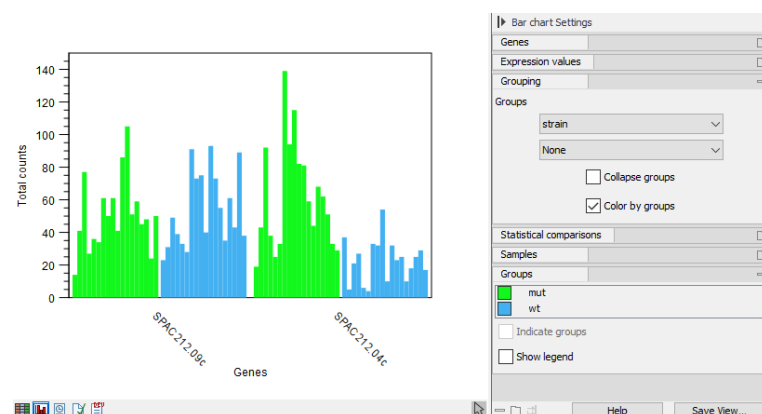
140
120
100
80
60
40
20
0
Total counts
SPAC212.09c
SPAC212.04c
Genes

Bar chart Settings
Genes
Expression values
Grouping
Groups
strain
None
Collapse groups
Color by groups
Statistical comparisons
Samples
Groups
mut
wt
Indicate groups
Show legend
Help
Save View...